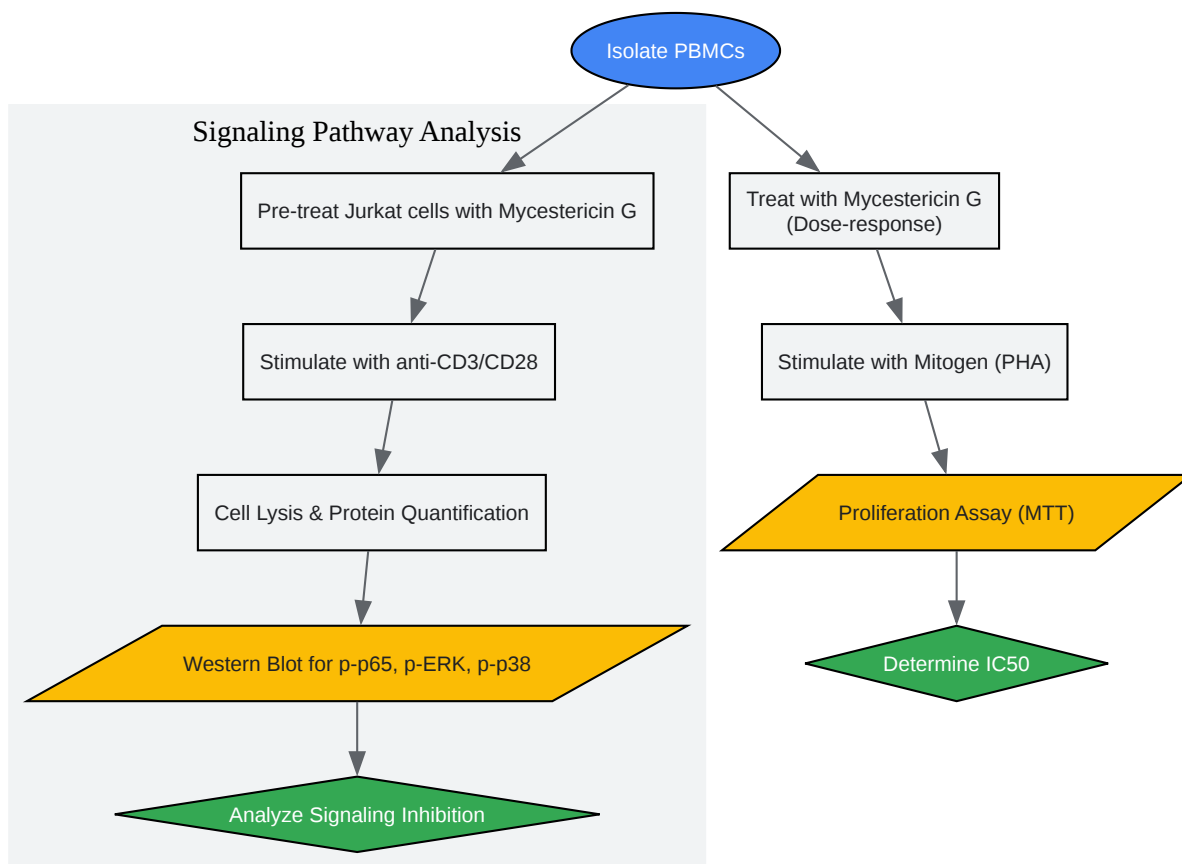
Isolate PBMCs

Signaling Pathway Analysis

Pre-treat Jurkat cells with Mycestericin G

Stimulate with anti-CD3/CD28

Cell Lysis & Protein Quantification

Western Blot for p-p65, p-ERK, p-p38

Analyze Signaling Inhibition

Treat with Mycestericin G (Dose-response)

Stimulate with Mitogen (PHA)

Proliferation Assay (MTT)

Determine IC50